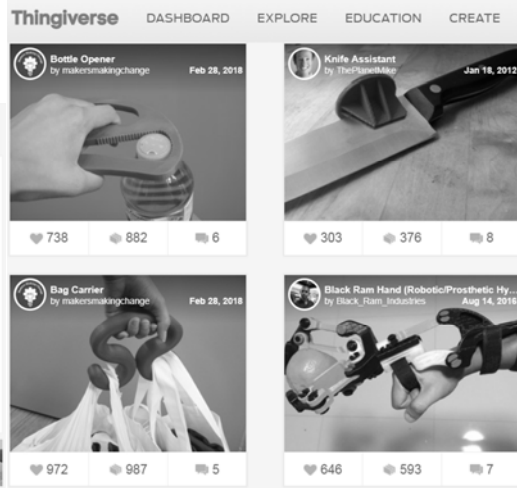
Thingiverse DASHBOARD EXPLORE EDUCATION CREATE

Bottle Opener
by makersmakingchange
Feb 28, 2018

738 882 6

Knife Assistant
by ThePlanetMike
Jan 18, 2012

303 376 8

Bag Carrier
by makersmakingchange
Feb 28, 2018

972 987 5

Black Ram Hand (Robotic/Prosthetic Hy...
by Black_Ram_Industries
Aug 14, 2016

646 593 7